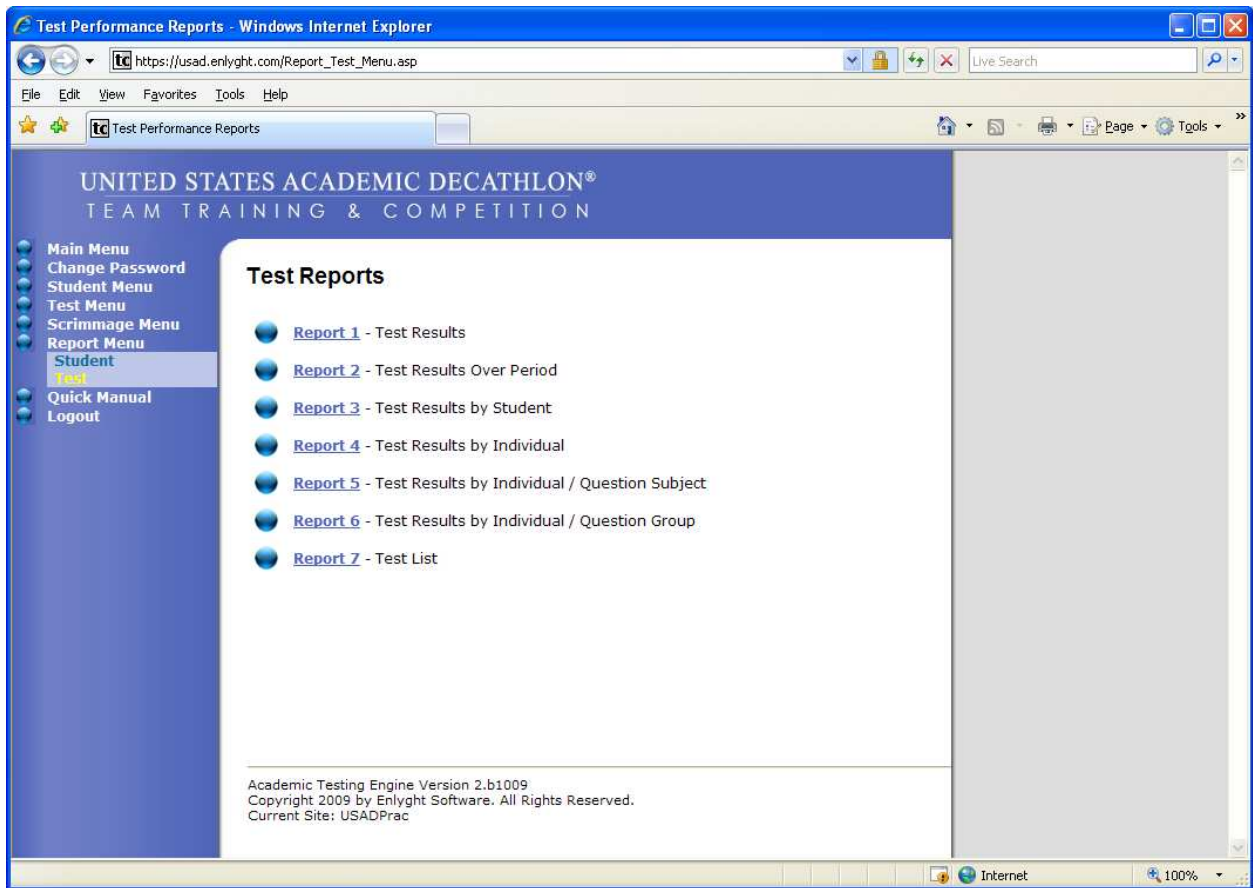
Test Performance Reports - Windows Internet Explorer

https://usad.enlyght.com/Report_Test_Menu.asp

Live Search

File Edit View Favorites Tools Help

Test Performance Reports

Page Tools

UNITED STATES ACADEMIC DECATHLON®
TEAM TRAINING & COMPETITION

Main Menu
Change Password
Student Menu
Test Menu
Scrimmage Menu
Report Menu
Student
Test
Quick Manual
Logout

Test Reports

Report 1 - Test Results

Report 2 - Test Results Over Period

Report 3 - Test Results by Student

Report 4 - Test Results by Individual

Report 5 - Test Results by Individual / Question Subject

Report 6 - Test Results by Individual / Question Group

Report 7 - Test List

Academic Testing Engine Version 2.b1009
Copyright 2009 by Enlyght Software. All Rights Reserved.
Current Site: USADPrac

Internet

100%